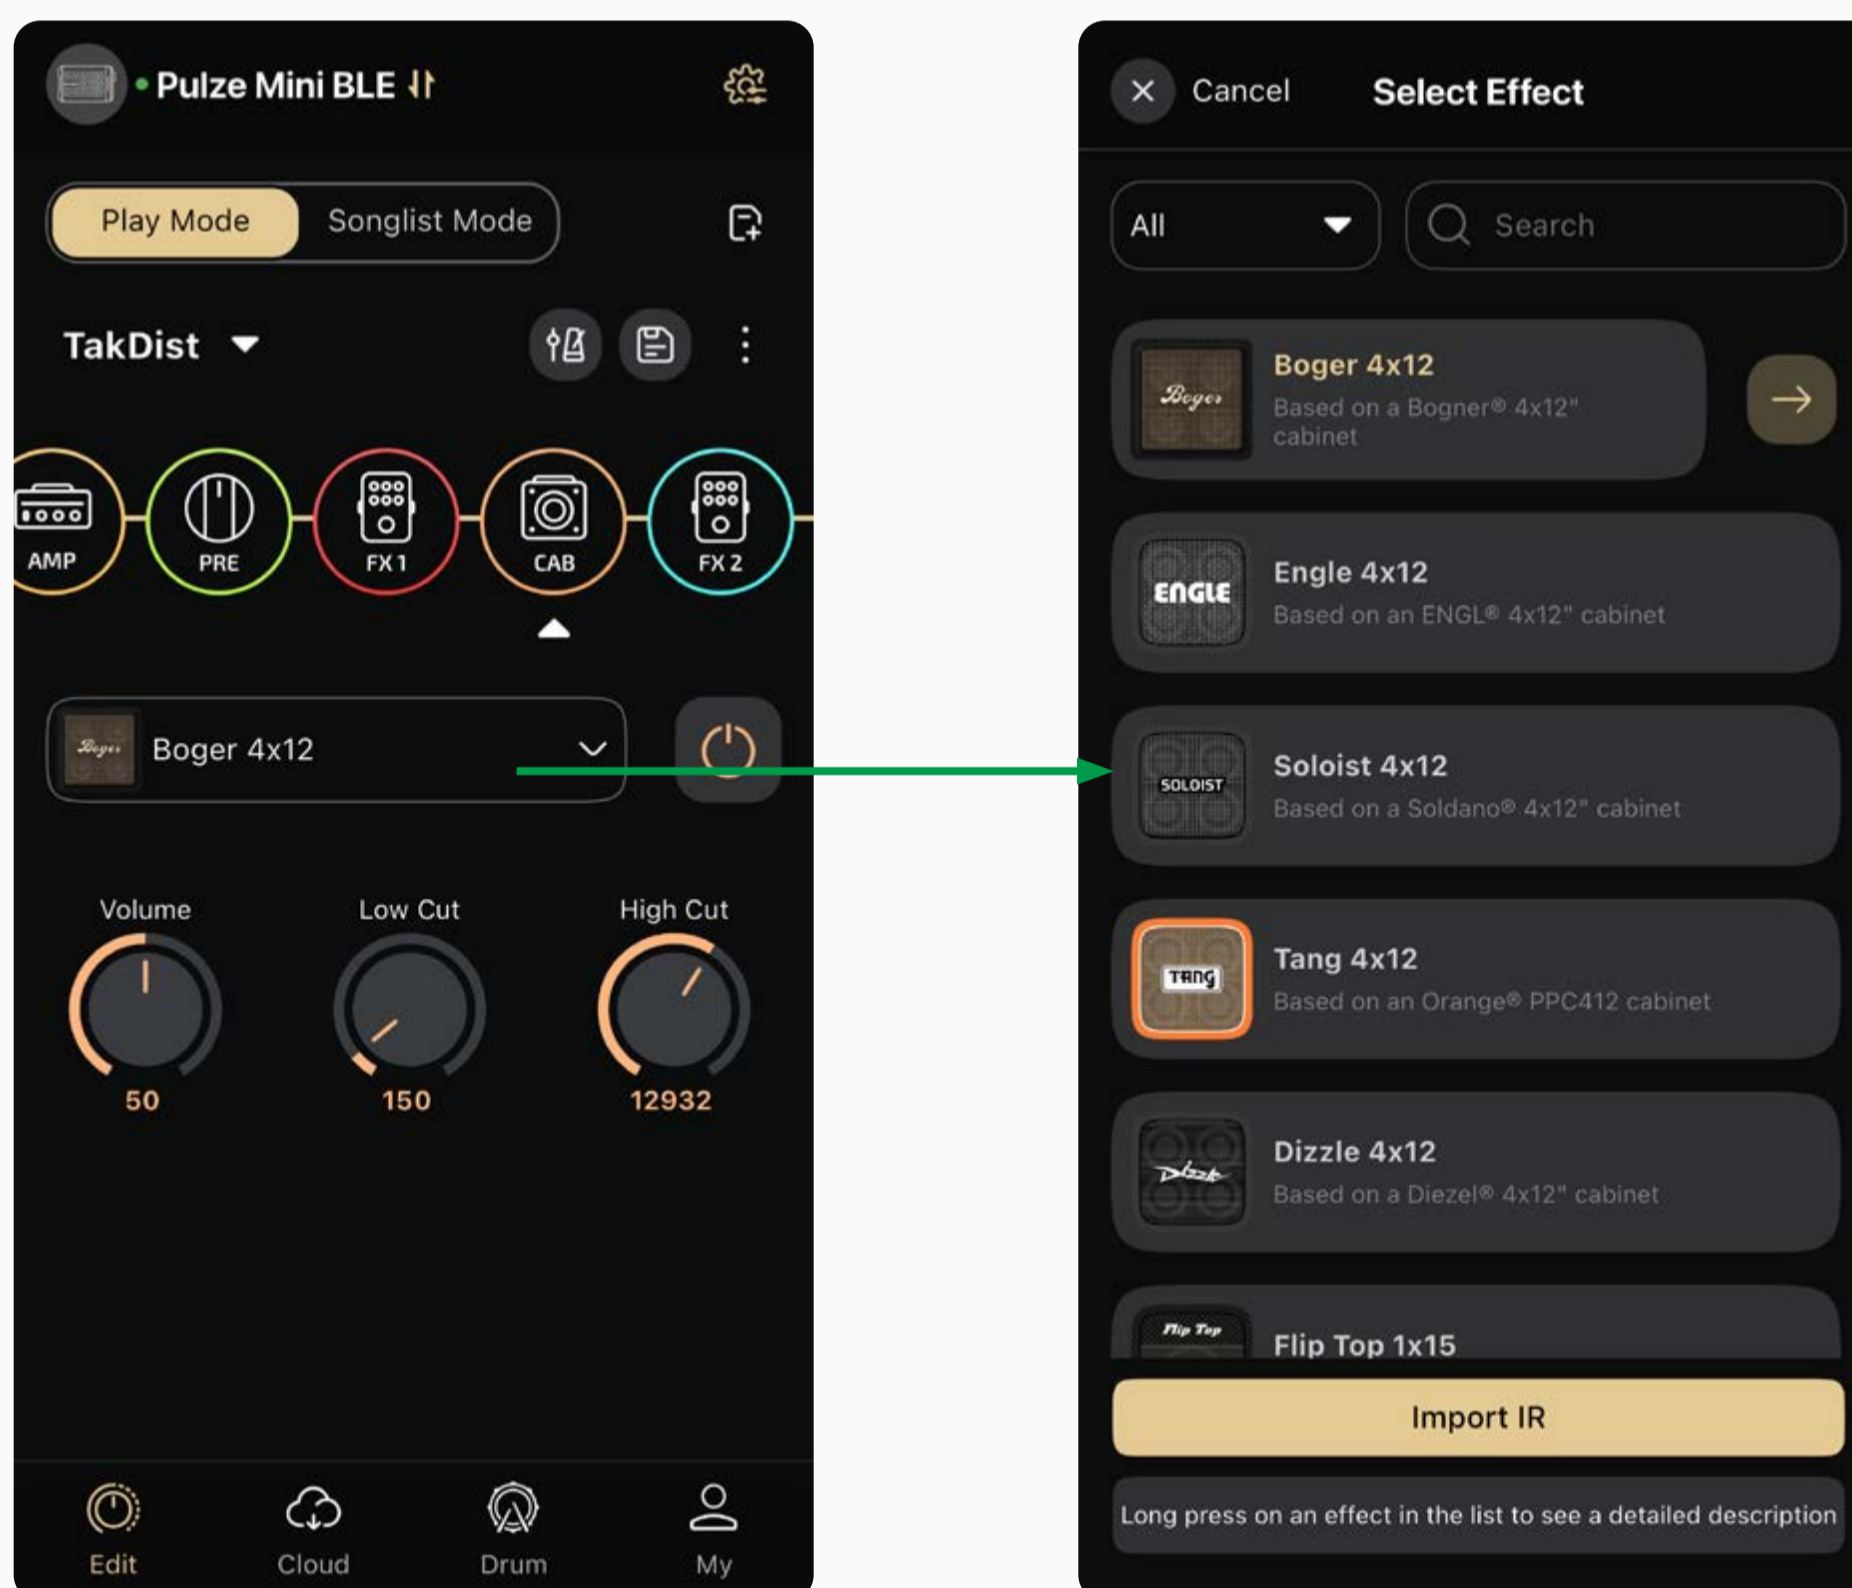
Pulze Mini BLE

Play Mode
Songlist Mode

TakDist

AMP
PRE
FX 1
CAB
FX 2

Boger 4x12

Volume
50
Low Cut
150
High Cut
12932

Edit
Cloud
Drum
My

Cancel
Select Effect

All
Search

Boger 4x12
Based on a Bogner® 4x12" cabinet

Engle 4x12
Based on an ENGL® 4x12" cabinet

Soloist 4x12
Based on a Soldano® 4x12" cabinet

Tang 4x12
Based on an Orange® PPC412 cabinet

Dizzle 4x12
Based on a Diezel® 4x12" cabinet

Flip Top 1x15

Import IR

Long press on an effect in the list to see a detailed description